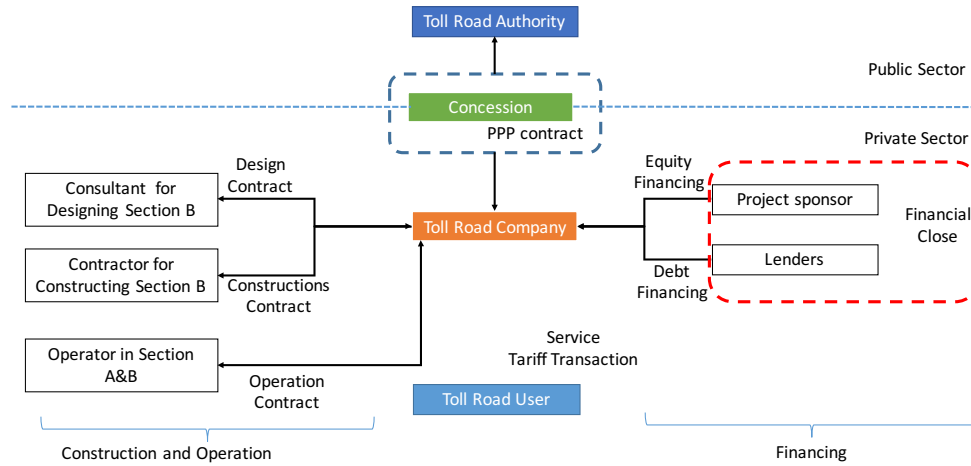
Toll Road Authority

Public Sector

Concession

PPP contract

Private Sector

Design Contract

Consultant for Designing Section B

Contractor for Constructing Section B

Constructions Contract

Toll Road Company

Equity Financing

Project sponsor

Financial Close

Lenders

Debt Financing

Service Tariff Transaction

Operator in Section A&B

Operation Contract

Toll Road User

Construction and Operation

Financing